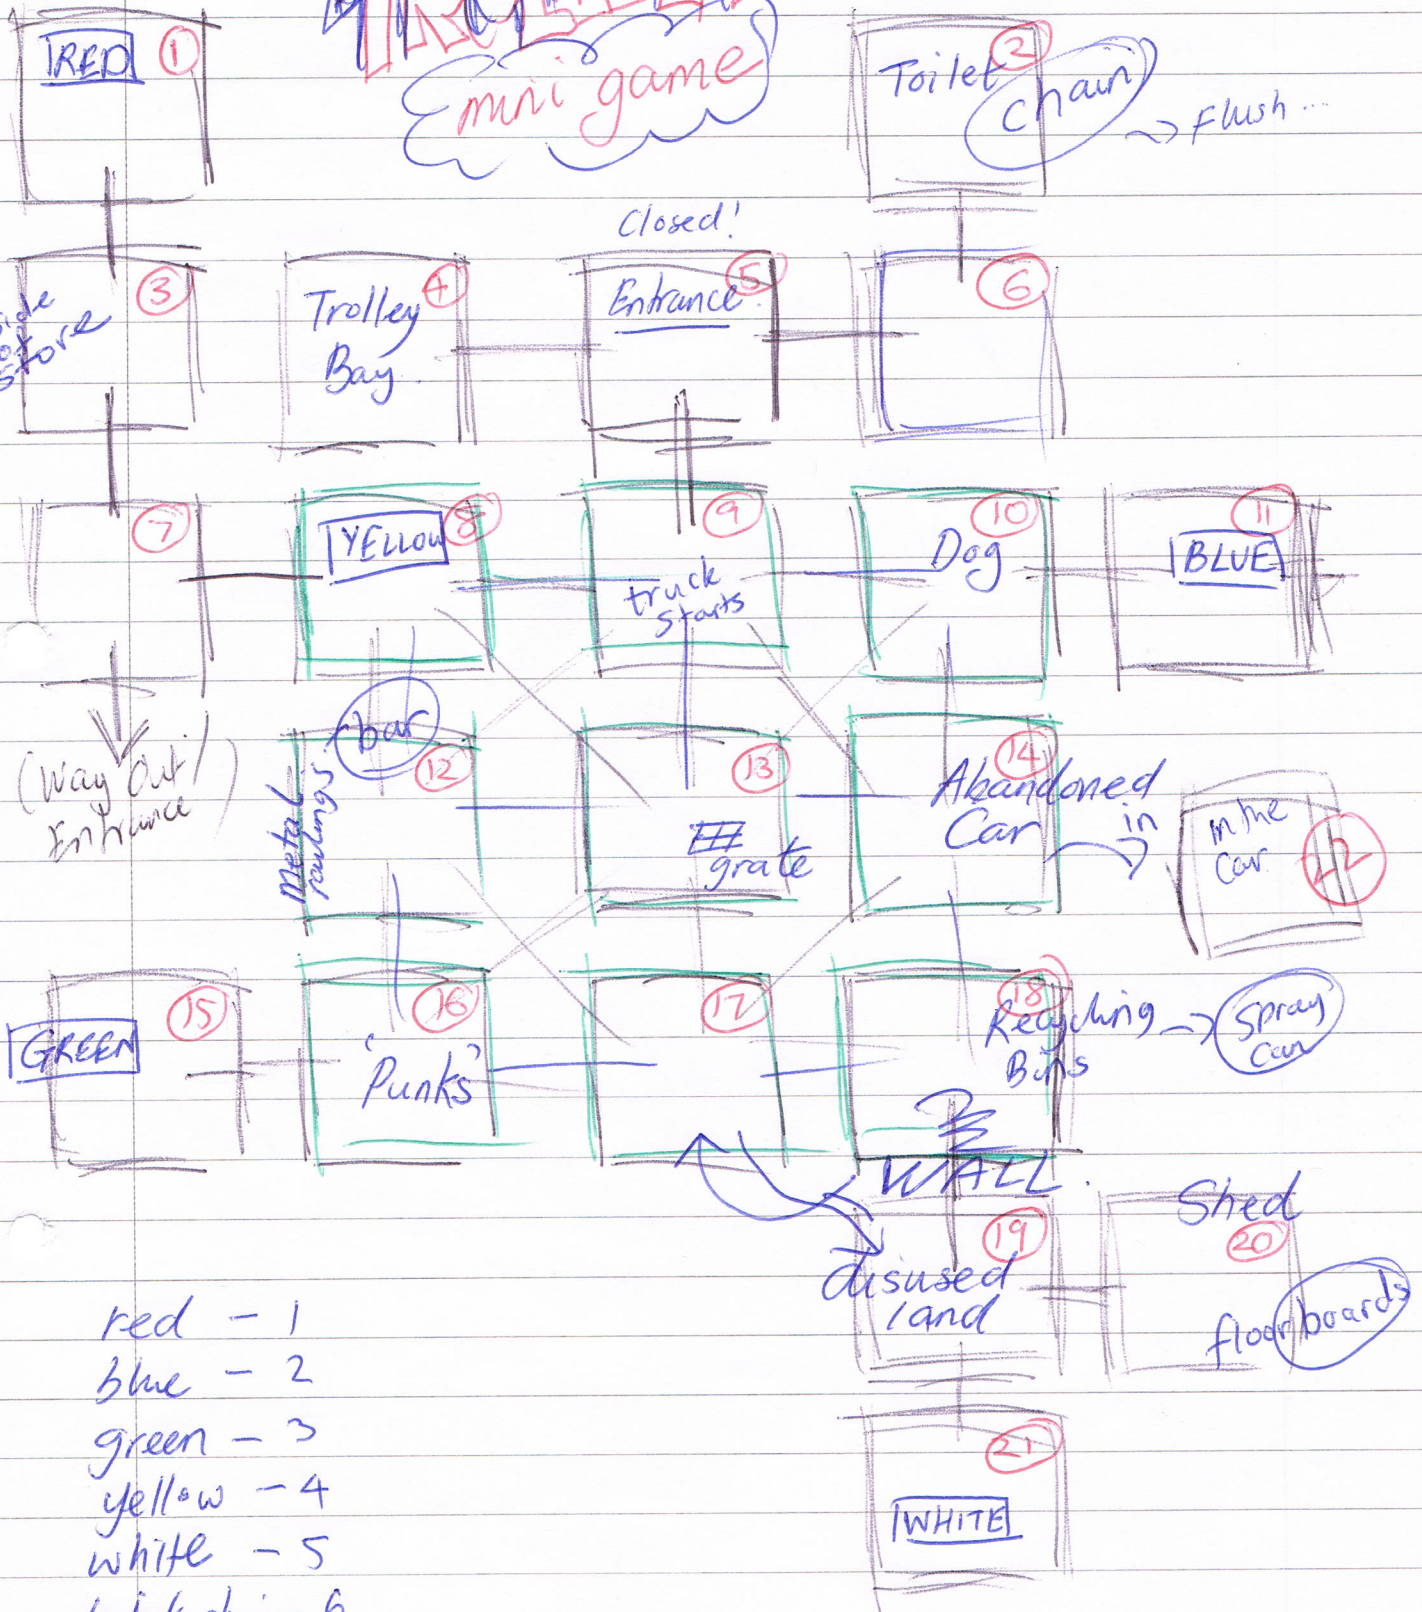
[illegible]
mini game

RED 1

Toilet 2
chain
→ Flush...

Closed!

side store 3

Trolley Bay 4

Entrance 5

6

7

YELLOW 8

9
truck starts

Dog 10

BLUE 11

(Way Out / Entrance)

bar
Metal railings
12

13
grate

Abandoned Car 14
→ in
in the car 22

GREEN 15

'Punks' 16

17

18
Recycling Bins → Spray can

WALL

19
disused land

Shed 20
floorboards

21
WHITE

red - 1
blue - 2
green - 3
yellow - 4
white - 5
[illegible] - 6